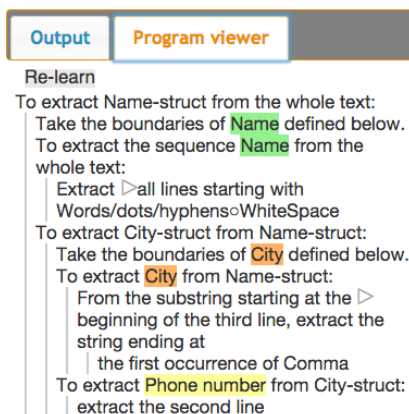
Output | Program viewer

Re-learn

To extract Name-struct from the whole text:
Take the boundaries of Name defined below.
To extract the sequence Name from the whole text:
Extract ▷all lines starting with Words/dots/hyphens○WhiteSpace
To extract City-struct from Name-struct:
Take the boundaries of City defined below.
To extract City from Name-struct:
From the substring starting at the ▷ beginning of the third line, extract the string ending at
the first occurrence of Comma
To extract Phone number from City-struct:
extract the second line